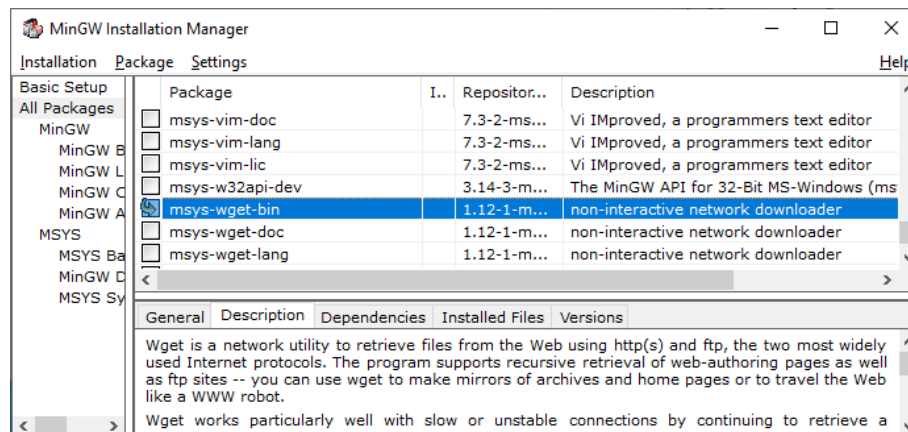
MinGW Installation Manager

Installation Package Settings Help

Basic Setup
All Packages
MinGW
MinGW B
MinGW L
MinGW C
MinGW A
MSYS
MSYS Ba
MinGW D
MSYS Sy

| | Package | I... | Repositor... | Description |
|---|---|---|---|---|
| | msys-vim-doc | | 7.3-2-ms... | Vi IMproved, a programmers text editor |
| | msys-vim-lang | | 7.3-2-ms... | Vi IMproved, a programmers text editor |
| | msys-vim-lic | | 7.3-2-ms... | Vi IMproved, a programmers text editor |
| | msys-w32api-dev | | 3.14-3-m... | The MinGW API for 32-Bit MS-Windows (ms |
| | msys-wget-bin | | 1.12-1-m... | non-interactive network downloader |
| | msys-wget-doc | | 1.12-1-m... | non-interactive network downloader |
| | msys-wget-lang | | 1.12-1-m... | non-interactive network downloader |

General Description Dependencies Installed Files Versions

Wget is a network utility to retrieve files from the Web using http(s) and ftp, the two most widely used Internet protocols. The program supports recursive retrieval of web-authoring pages as well as ftp sites -- you can use wget to make mirrors of archives and home pages or to travel the Web like a WWW robot.

Wget works particularly well with slow or unstable connections by continuing to retrieve a